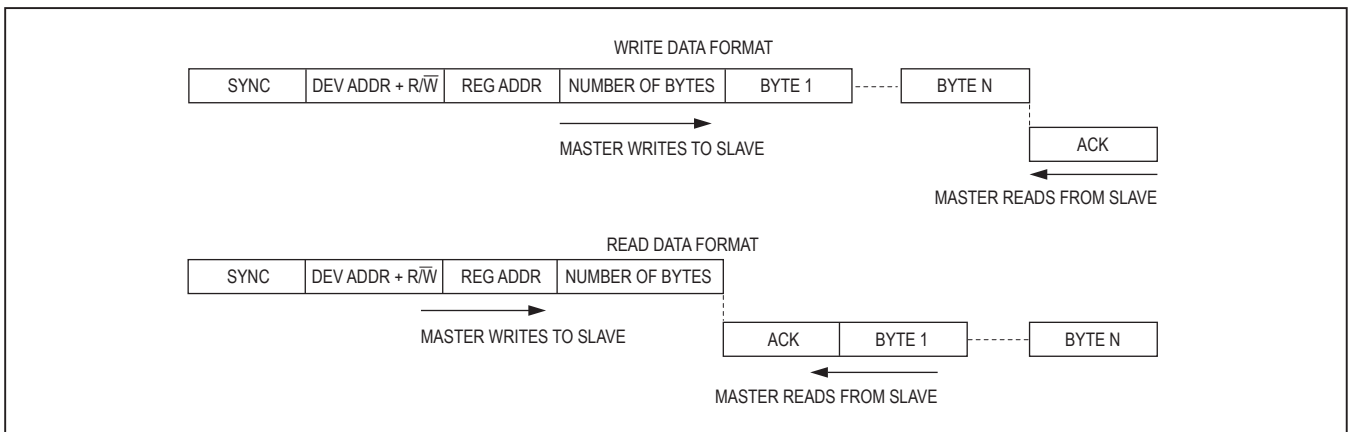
WRITE DATA FORMAT

SYNC | DEV ADDR + R/$\overline{W}$ | REG ADDR | NUMBER OF BYTES | BYTE 1 | BYTE N

MASTER WRITES TO SLAVE

ACK

MASTER READS FROM SLAVE

READ DATA FORMAT

SYNC | DEV ADDR + R/$\overline{W}$ | REG ADDR | NUMBER OF BYTES

MASTER WRITES TO SLAVE

ACK | BYTE 1 | BYTE N

MASTER READS FROM SLAVE